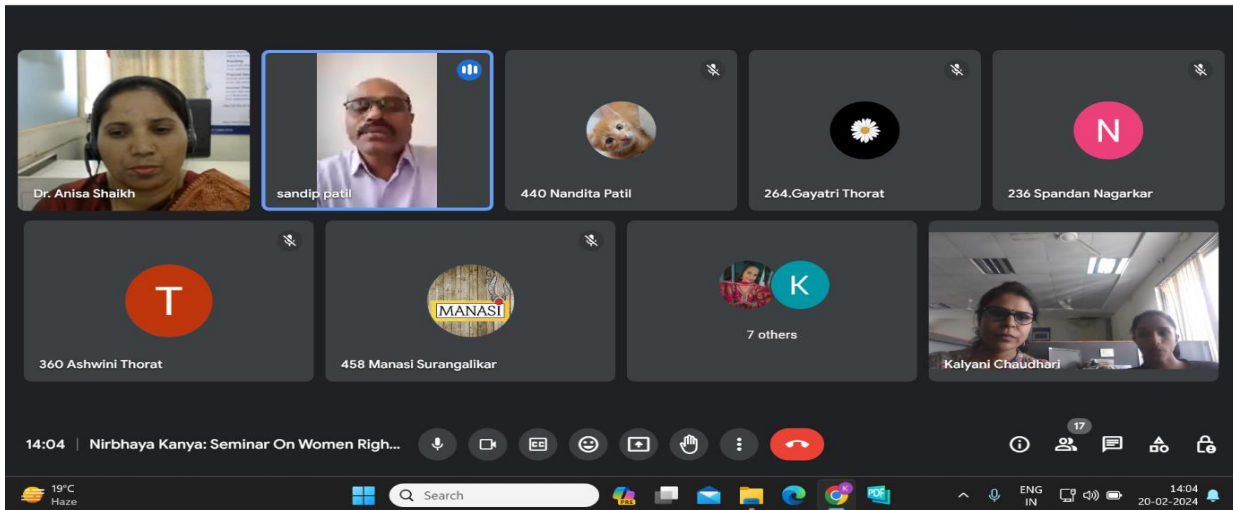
Dr. Anisa Shaikh

sandip patil

440 Nandita Patil

264.Gayatri Thorat

N

236 Spandan Nagarkar

T

360 Ashwini Thorat

MANASI

458 Manasi Surangalikar

K

7 others

Kalyani Chaudhari

14:04 | Nirbhaya Kanya: Seminar On Women Righ...

17

19°C
Haze

Search

ENG
IN

14:04
20-02-2024